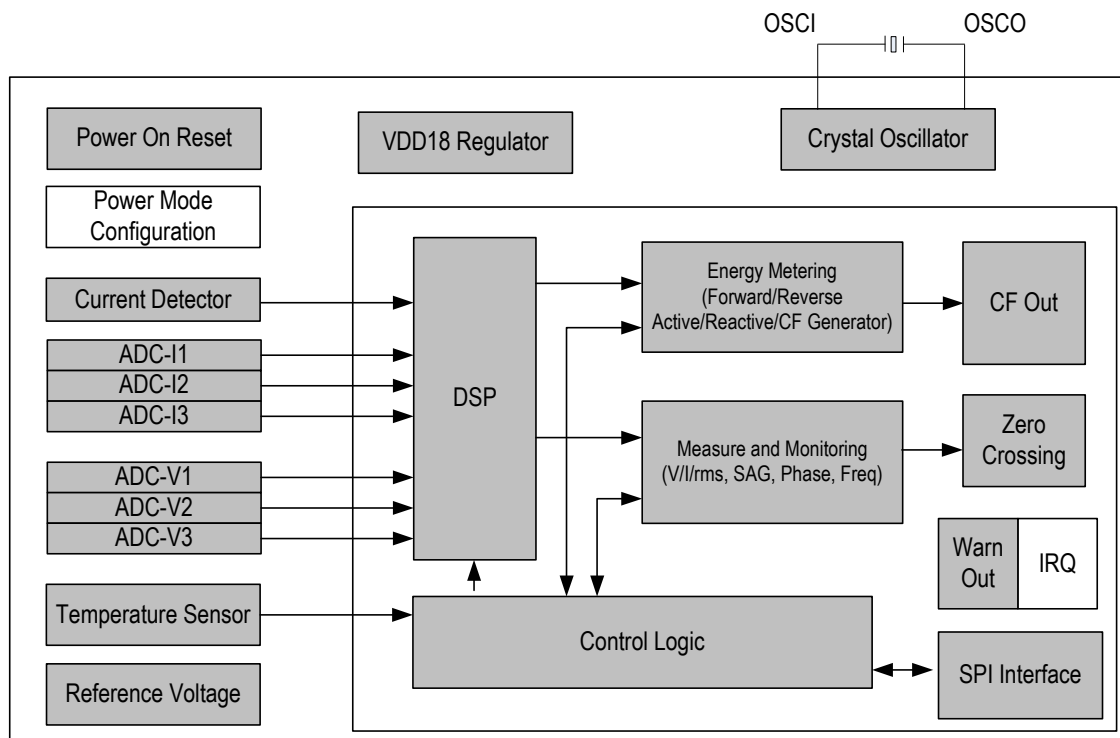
OSCI

OSCO

Power On Reset

VDD18 Regulator

Crystal Oscillator

Power Mode Configuration

Current Detector

ADC-I1

ADC-I2

ADC-I3

ADC-V1

ADC-V2

ADC-V3

DSP

Energy Metering (Forward/Reverse Active/Reactive/CF Generator)

CF Out

Measure and Monitoring (V/I/rms, SAG, Phase, Freq)

Zero Crossing

Warn Out

IRQ

Temperature Sensor

Control Logic

SPI Interface

Reference Voltage